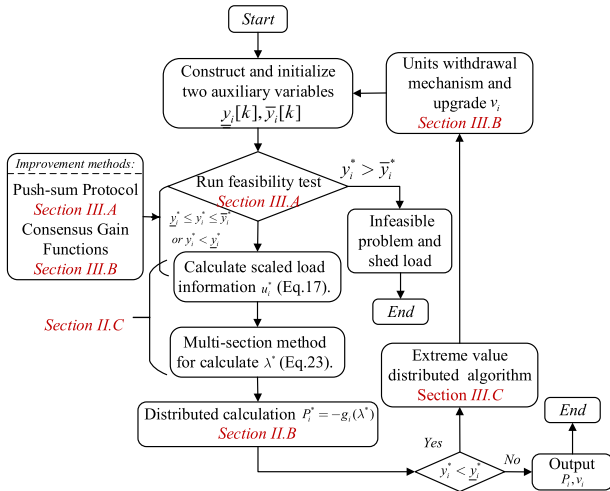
Start

Construct and initialize two auxiliary variables $\underline{y}_i[k], \overline{y}_i[k]$

Units withdrawal mechanism and upgrade $v_i$
Section III.B

Improvement methods:
Push-sum Protocol
Section III.A
Consensus Gain Functions
Section III.B

Run feasibility test
Section III.A

$y_i^* > \overline{y}_i^*$

$\underline{y}_i^* \leq y_i^* \leq \overline{y}_i^*$
$or\ y_i^* < \underline{y}_i^*$

Infeasible problem and shed load

End

Calculate scaled load information $u_i^*$ (Eq.17).

Section II.C

Multi-section method for calculate $\lambda^*$ (Eq.23).

Extreme value distributed algorithm
Section III.C

End

Distributed calculation $P_i^* = -g_i(\lambda^*)$
Section II.B

Yes

$y_i^* < \underline{y}_i^*$

No

Output
$P_i, v_i$